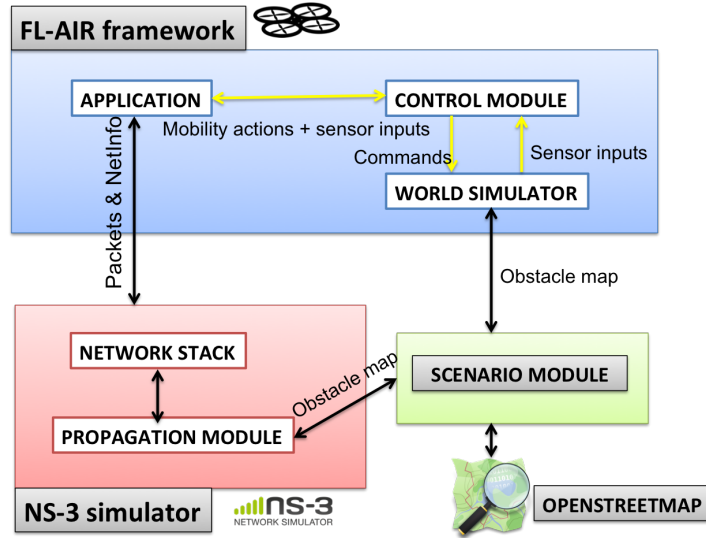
FL-AIR framework

APPLICATION

CONTROL MODULE

Mobility actions + sensor inputs

Commands

Sensor inputs

WORLD SIMULATOR

Packets & NetInfo

Obstacle map

NETWORK STACK

SCENARIO MODULE

Obstacle map

PROPAGATION MODULE

NS-3 simulator

ns-3
NETWORK SIMULATOR

OPENSTREETMAP